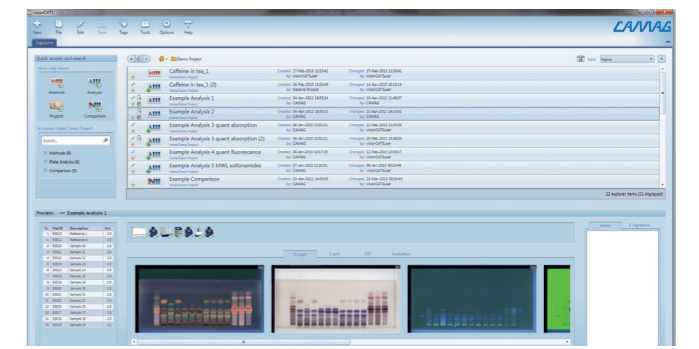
visionCATS

New File Edit Save Tags Tools Options Help

CAMAG

Explorer

Quick access and search

Methods Analyses

Projects Comparison

Search...

Methods (6)

Plate Analysis (8)

Comparison (5)

Demo Project

Sort Name

Caffeine in tea_1

Caffeine in tea_1 (2)

Example Analysis 1

Example Analysis 2

Example Analysis 3 quant absorption

Example Analysis 3 quant absorption (2)

Example Analysis 4 quant fluorescence

Example Analysis 5 MWL sulfonamides

Example Comparison

22 explorer items (22 displayed)

Preview: Example Analysis 2

Images Scans SST Evaluation